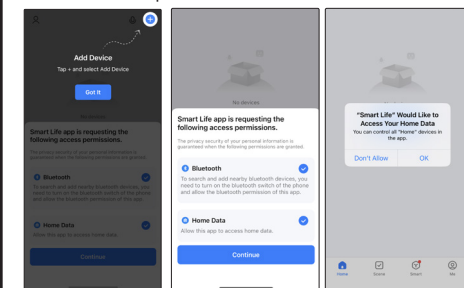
Add Device

Tap + and select Add Device

Got it

No devices

Smart Life app is requesting the following access permissions.

The privacy security of your personal information is guaranteed when the following permissions are granted.

Bluetooth

To search and nearby bluetooth devices, you need to turn on the bluetooth switch of the phone and allow the bluetooth permission of this app.

Home Data

Allow this app to access home data.

Continue

No devices

Smart Life app is requesting the following access permissions.

The privacy security of your personal information is guaranteed when the following permissions are granted.

Bluetooth

To search and nearby bluetooth devices, you need to turn on the bluetooth switch of the phone and allow the bluetooth permission of this app.

Home Data

Allow this app to access home data.

Continue

"Smart Life" Would Like to Access Your Home Data

You can control all "Home" devices in the app.

Don't Allow

OK

Home

Scene

Smart

Me